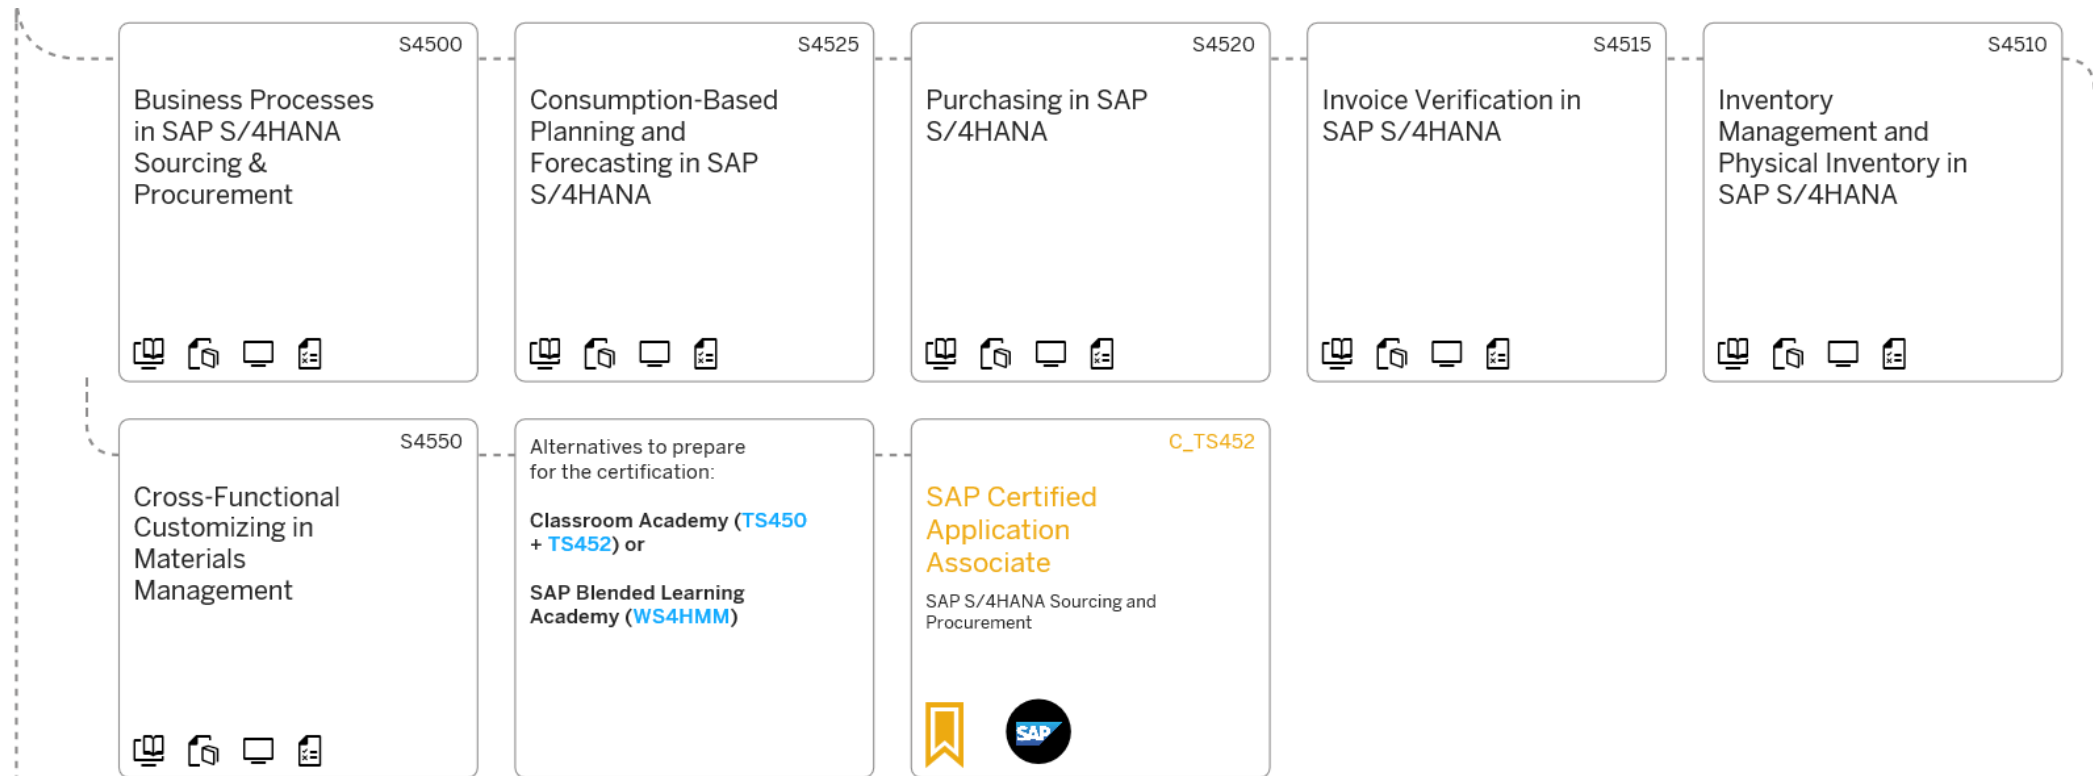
S4500
Business Processes in SAP S/4HANA Sourcing & Procurement

S4525
Consumption-Based Planning and Forecasting in SAP S/4HANA

S4520
Purchasing in SAP S/4HANA

S4515
Invoice Verification in SAP S/4HANA

S4510
Inventory Management and Physical Inventory in SAP S/4HANA

S4550
Cross-Functional Customizing in Materials Management

Alternatives to prepare for the certification:

Classroom Academy (TS450 + TS452) or

SAP Blended Learning Academy (WS4HMM)

C_TS452
SAP Certified Application Associate

SAP S/4HANA Sourcing and Procurement

SAP